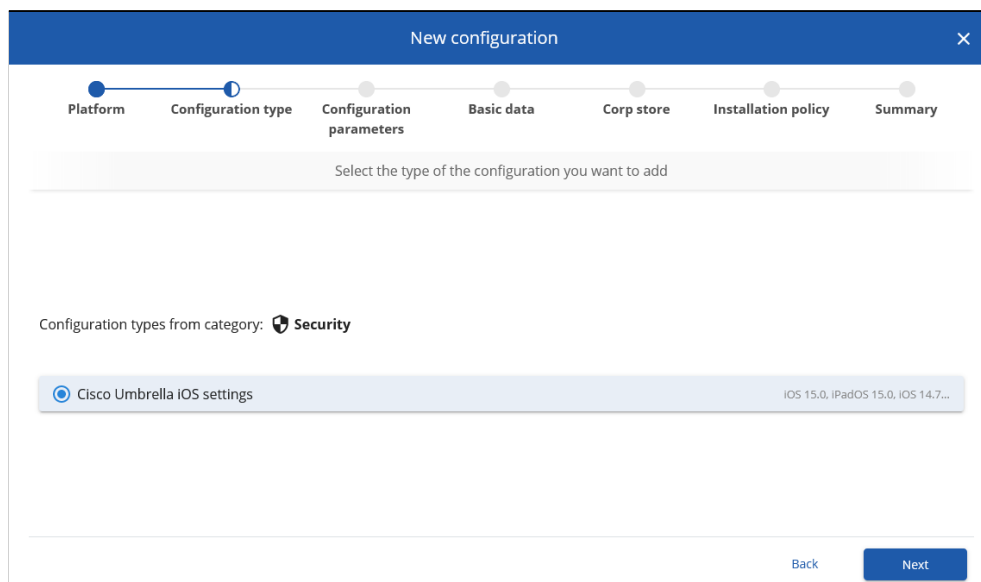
New configuration ×

Platform
Configuration type
Configuration parameters
Basic data
Corp store
Installation policy
Summary

Select the type of the configuration you want to add

Configuration types from category: Security

Cisco Umbrella iOS settings
iOS 15.0, iPadOS 15.0, iOS 14.7...

Back
Next